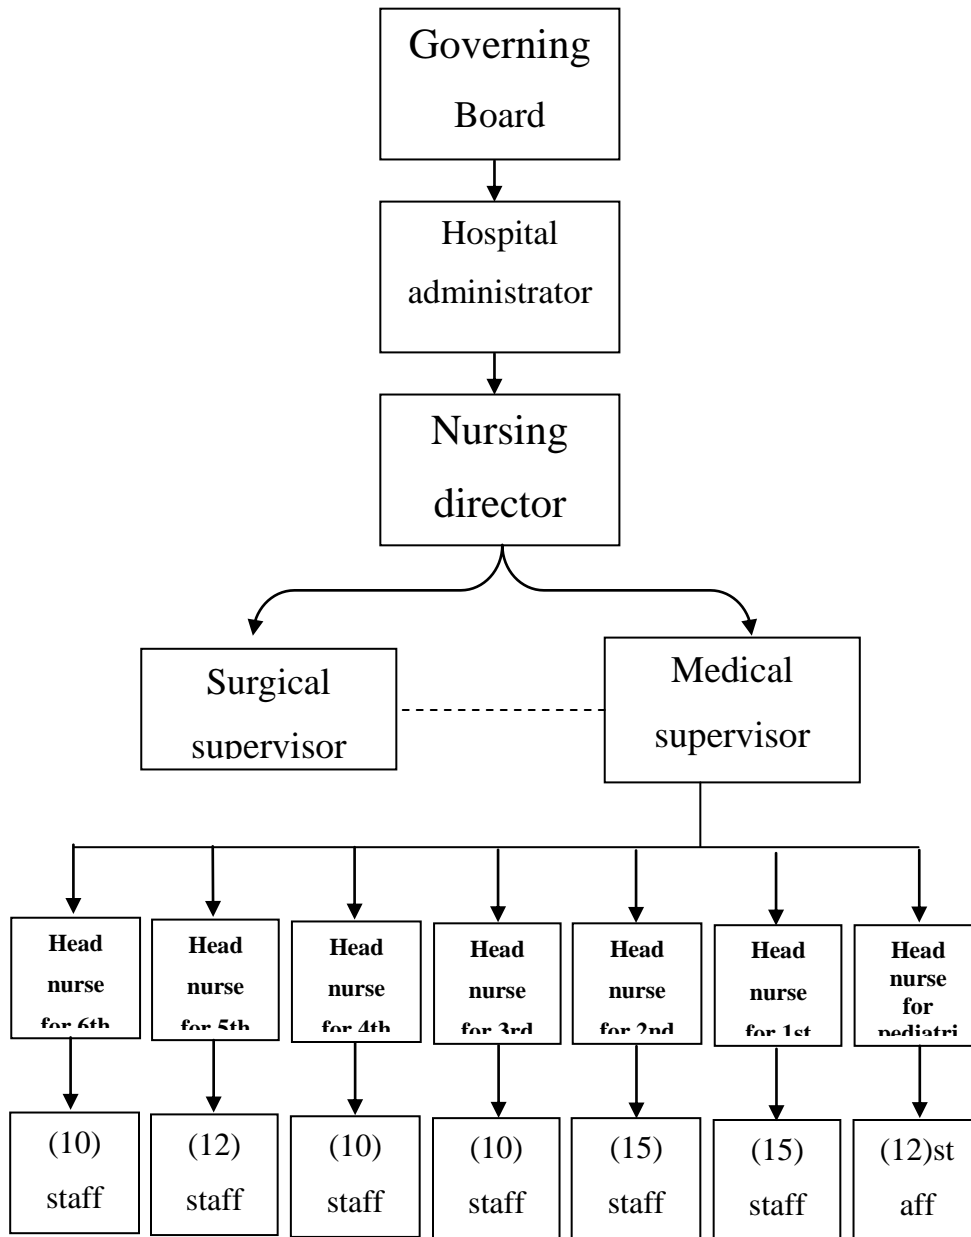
Governing Board

Hospital administrator

Nursing director

Surgical supervisor

Medical supervisor

Head nurse for 6th

Head nurse for 5th

Head nurse for 4th

Head nurse for 3rd

Head nurse for 2nd

Head nurse for 1st

Head nurse for pediatri

(10) staff

(12) staff

(10) staff

(10) staff

(15) staff

(15) staff

(12)st aff